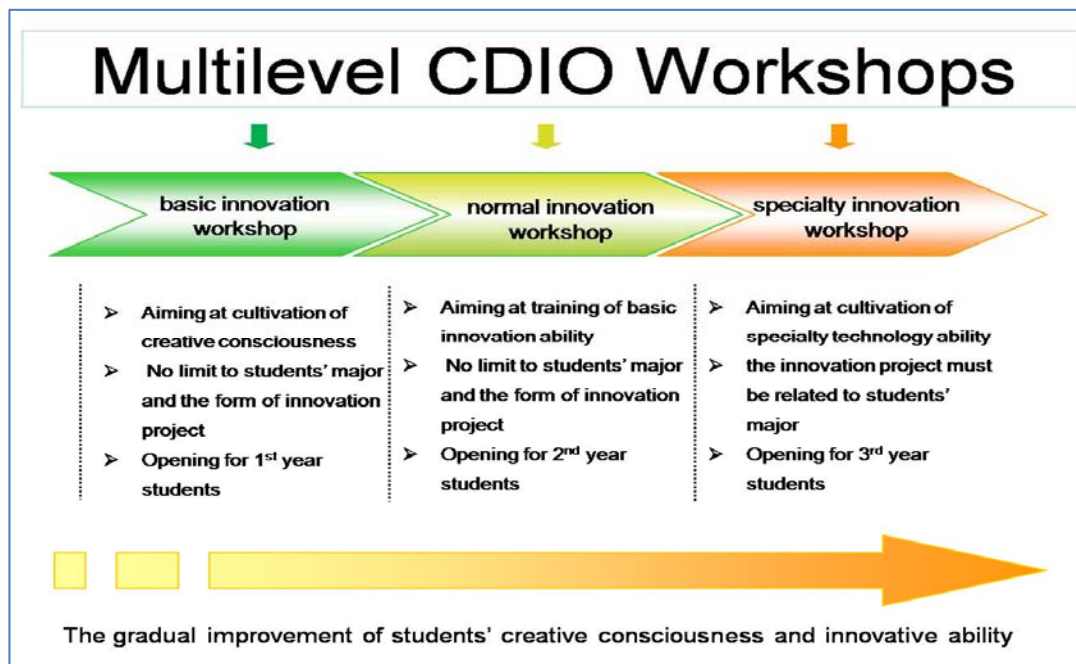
Multilevel CDIO Workshops

basic innovation workshop

normal innovation workshop

specialty innovation workshop

➢ Aiming at cultivation of creative consciousness
➢ No limit to students' major and the form of innovation project
➢ Opening for 1$^{st}$ year students

➢ Aiming at training of basic innovation ability
➢ No limit to students' major and the form of innovation project
➢ Opening for 2$^{nd}$ year students

➢ Aiming at cultivation of specialty technology ability
➢ the innovation project must be related to students' major
➢ Opening for 3$^{rd}$ year students

The gradual improvement of students' creative consciousness and innovative ability